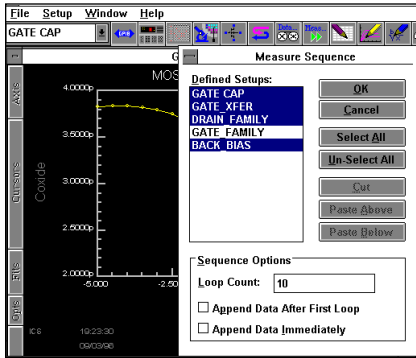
File Setup Window Help

GATE CAP

Axis

Cursors

Fits

Opts

MOS

4.0000p

3.5000p

Coxide

3.0000p

2.5000p

2.0000p

-5.000

-2.50

ICS

19:23:30

09/03/96

Measure Sequence

Defined Setups:

GATE CAP
GATE_XFER
DRAIN_FAMILY
GATE_FAMILY
BACK_BIAS

OK

Cancel

Select All

Un-Select All

Cut

Paste Above

Paste Below

Sequence Options

Loop Count: 10

Append Data After First Loop

Append Data Immediately